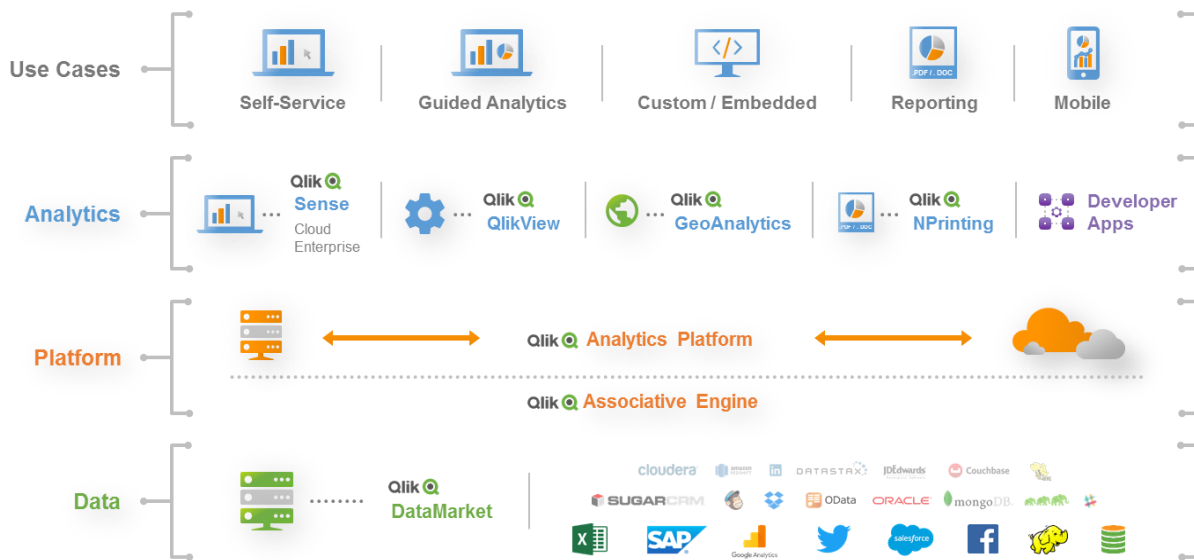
Use Cases

Self-Service

Guided Analytics

Custom / Embedded

PDF / DOC

Reporting

Mobile

Analytics

Qlik Sense
Cloud
Enterprise

Qlik QlikView

Qlik GeoAnalytics

PDF / DOC

Qlik NPrinting

Developer Apps

Platform

Qlik Analytics Platform

Qlik Associative Engine

Data

Qlik DataMarket

cloudera

amazon

in

DATASTAX

JDEdwards

Couchbase

SUGARCRM

OData

ORACLE

mongoDB.

SAP

Google Analytics

salesforce